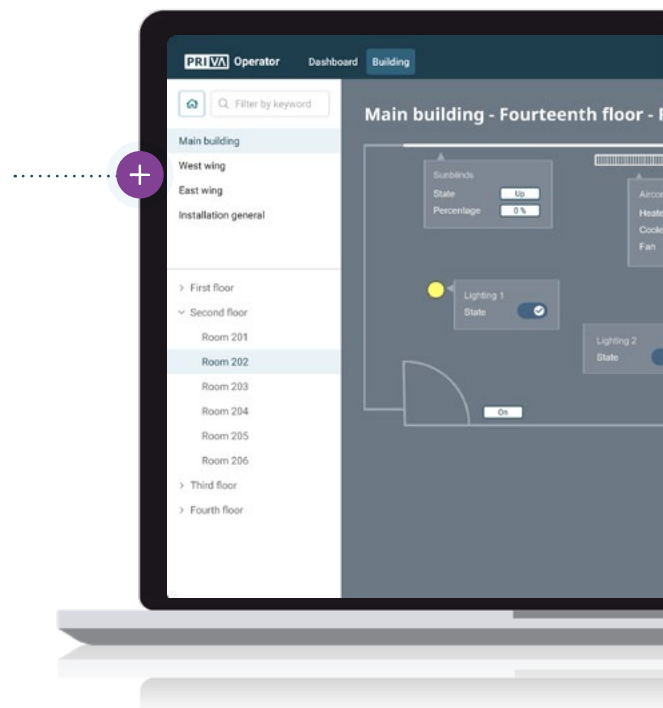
PRIVA Operator Dashboard Building

Filter by keyword

Main building
West wing
East wing
Installation general

> First floor
Second floor
Room 201
Room 202
Room 203
Room 204
Room 205
Room 206
> Third floor
> Fourth floor

Main building - Fourteenth floor - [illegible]

Sunblinds
State Up
Percentage 0 %

Airco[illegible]
Heate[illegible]
Coole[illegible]
Fan

Lighting 1
State

Lighting 2
State

On